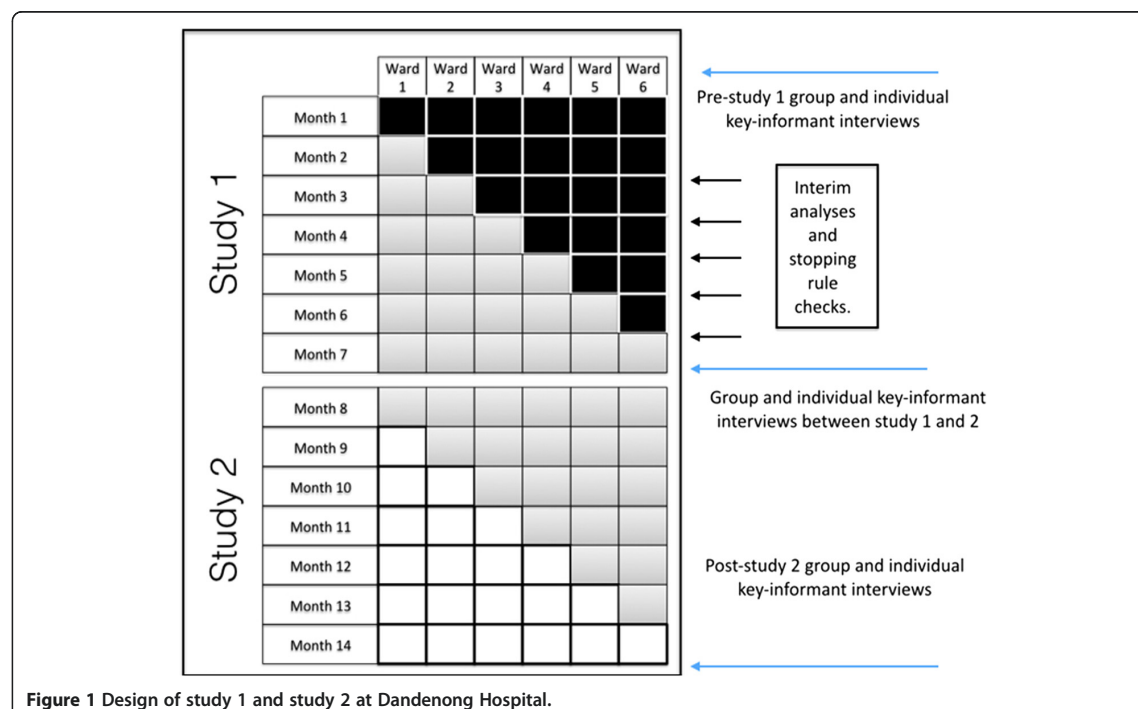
| | Ward 1 | Ward 2 | Ward 3 | Ward 4 | Ward 5 | Ward 6 |
|---|---|---|---|---|---|---|
| Month 1 | | | | | | |
| Month 2 | | | | | | |
| Month 3 | | | | | | |
| Month 4 | | | | | | |
| Month 5 | | | | | | |
| Month 6 | | | | | | |
| Month 7 | | | | | | |

Study 1

Pre-study 1 group and individual key-informant interviews

Interim analyses and stopping rule checks.

Group and individual key-informant interviews between study 1 and 2

| | | | | | | |
|---|---|---|---|---|---|---|
| Month 8 | | | | | | |
| Month 9 | | | | | | |
| Month 10 | | | | | | |
| Month 11 | | | | | | |
| Month 12 | | | | | | |
| Month 13 | | | | | | |
| Month 14 | | | | | | |

Study 2

Post-study 2 group and individual key-informant interviews

**Figure 1** Design of study 1 and study 2 at Dandenong Hospital.